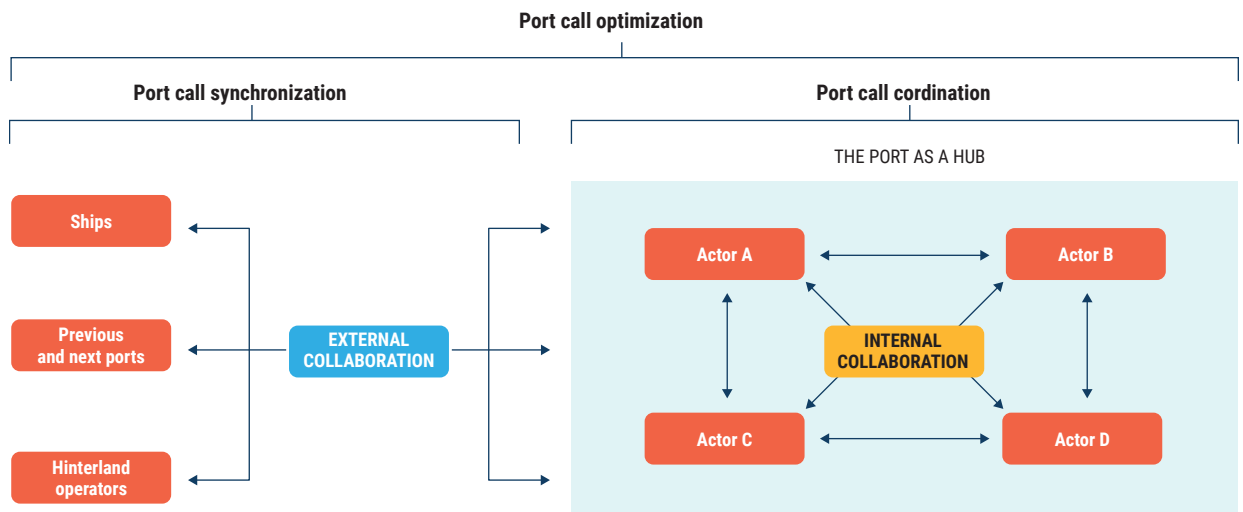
Port call optimization

Port call synchronization

Port call cordination

THE PORT AS A HUB

Ships

Previous and next ports

Hinterland operators

EXTERNAL COLLABORATION

Actor A

Actor B

INTERNAL COLLABORATION

Actor C

Actor D